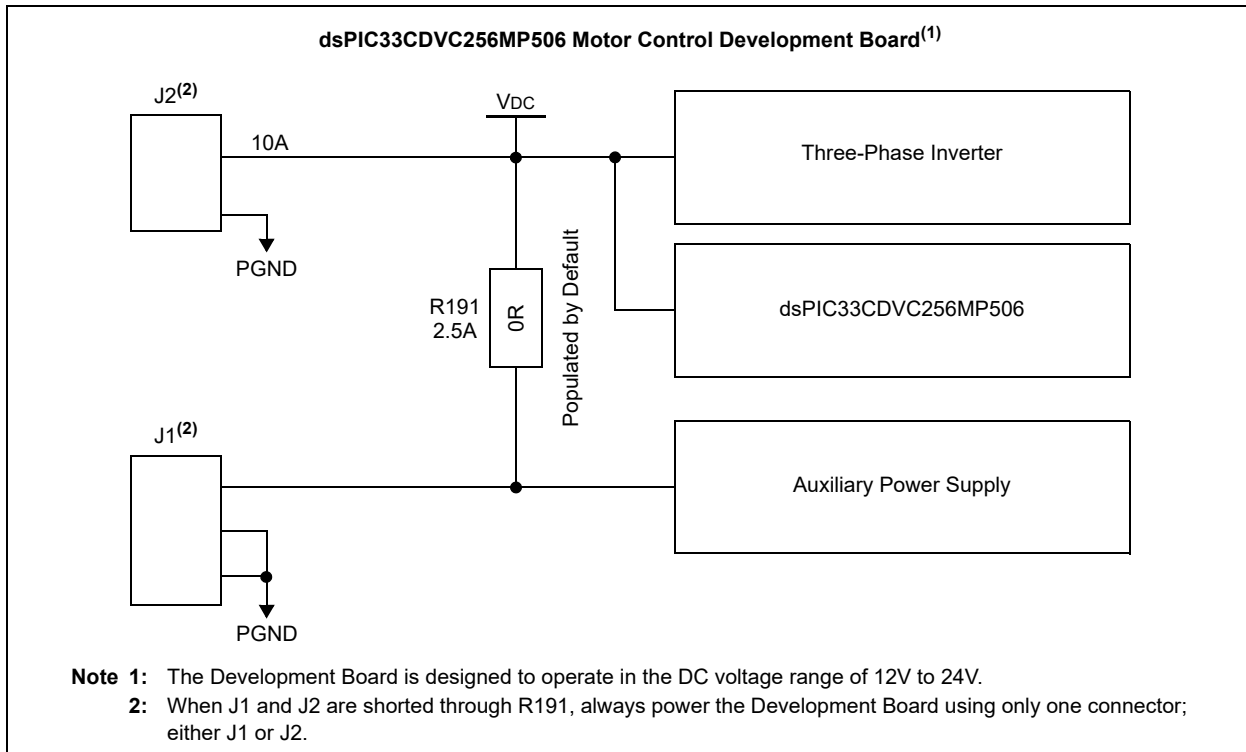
dsPIC33CDVC256MP506 Motor Control Development Board$^{(1)}$

J2$^{(2)}$

10A

PGND

$V_{DC}$

Three-Phase Inverter

R191
2.5A

0R

Populated by Default

dsPIC33CDVC256MP506

J1$^{(2)}$

Auxiliary Power Supply

PGND

**Note 1:** The Development Board is designed to operate in the DC voltage range of 12V to 24V.
**2:** When J1 and J2 are shorted through R191, always power the Development Board using only one connector; either J1 or J2.